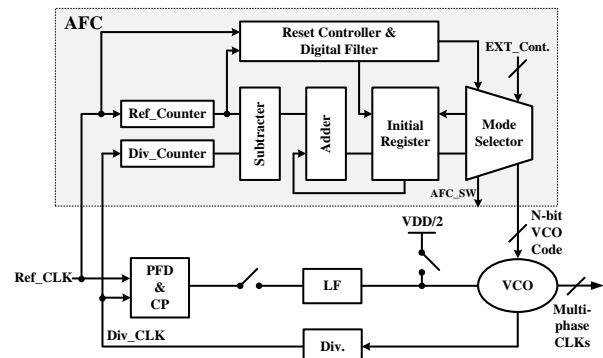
AFC
Reset Controller & Digital Filter
EXT_Cont.
Ref_Counter
Div_Counter
Subtracter
Adder
Initial Register
Mode Selector
AFC_SW
N-bit VCO Code
VDD/2
Ref_CLK
PFD & CP
LF
VCO
Multi-phase CLKs
Div_CLK
Div.